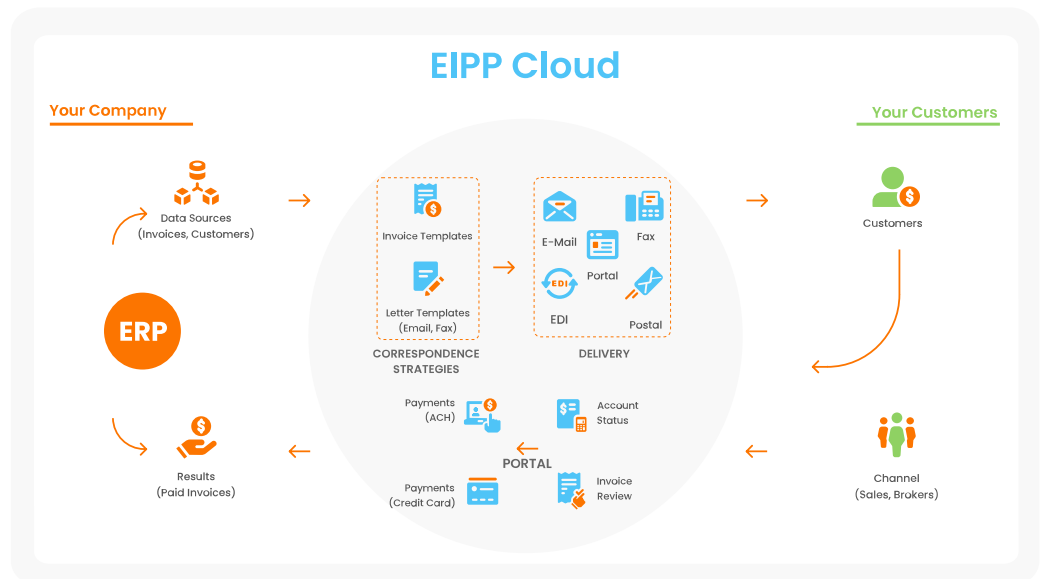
EIPP Cloud

Your Company

Your Customers

Data Sources (Invoices, Customers)

ERP

Results (Paid Invoices)

Invoice Templates

Letter Templates (Email, Fax)

CORRESPONDENCE STRATEGIES

E-Mail

Fax

Portal

EDI

EDI

Postal

DELIVERY

Customers

Payments (ACH)

Account Status

PORTAL

Payments (Credit Card)

Invoice Review

Channel (Sales, Brokers)